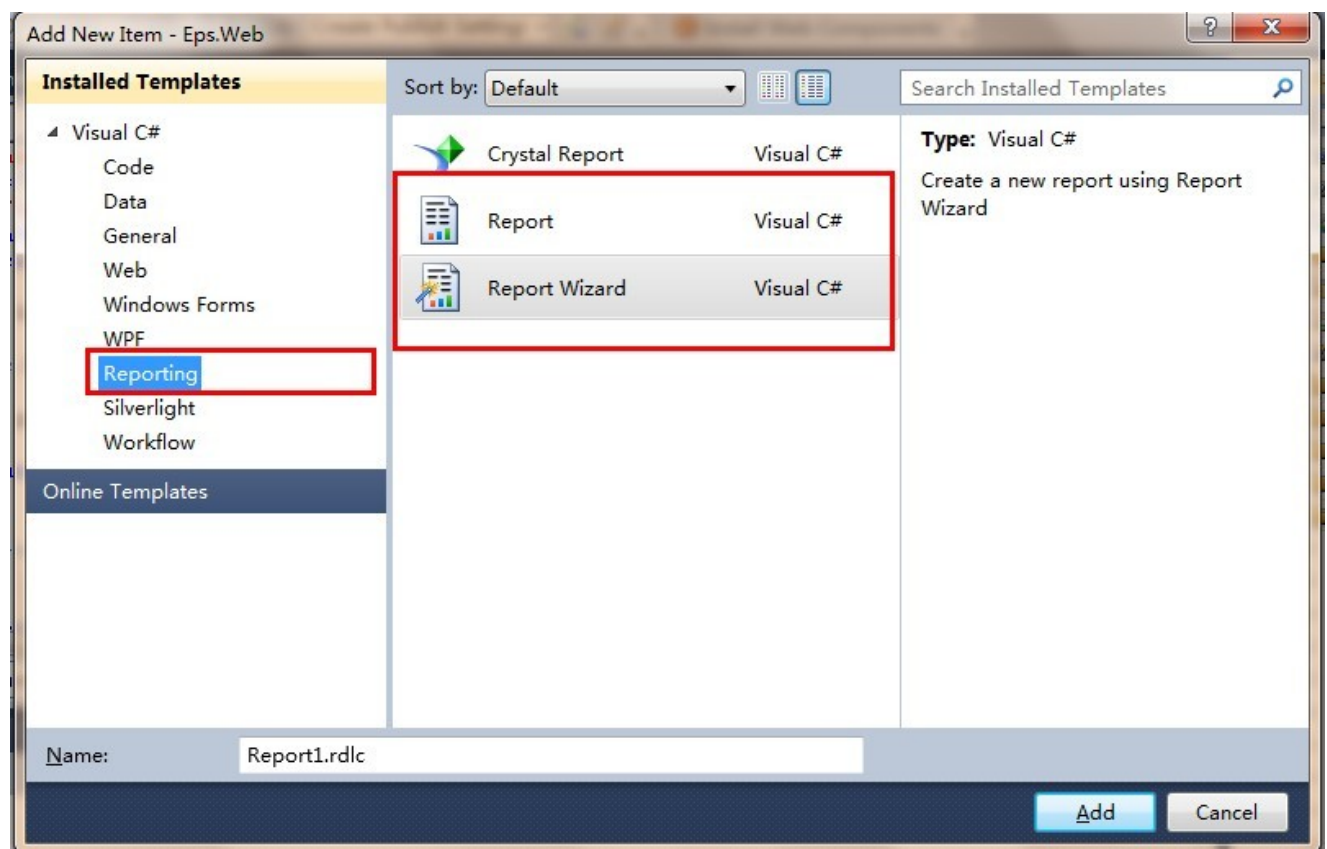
Add New Item - Eps.Web

?
x

Installed Templates

Sort by: Default

Search Installed Templates

◢ Visual C#
Code
Data
General
Web
Windows Forms
WPF
Reporting
Silverlight
Workflow

Online Templates

Crystal Report Visual C#
Report Visual C#
Report Wizard Visual C#

Type: Visual C#

Create a new report using Report Wizard

Name: Report1.rdlc

Add
Cancel